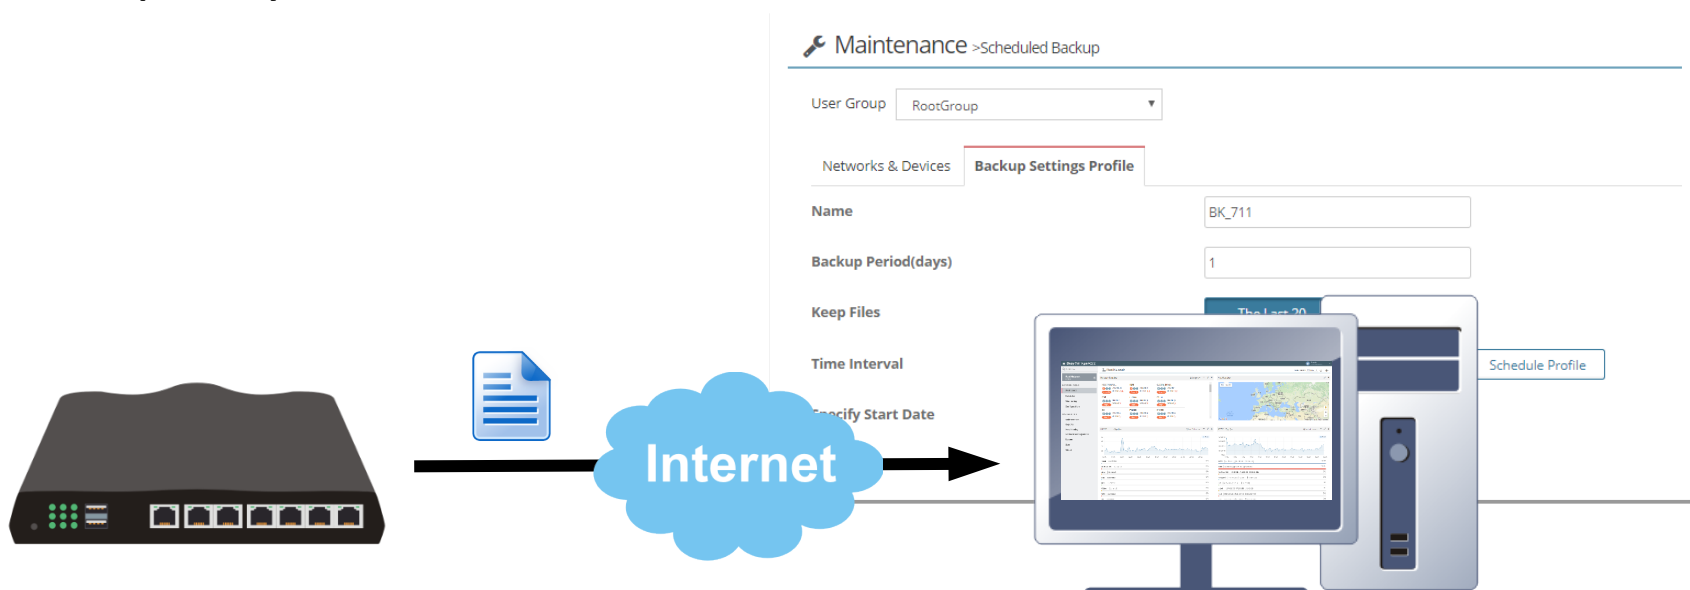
Maintenance >Scheduled Backup

User Group RootGroup

Networks & Devices Backup Settings Profile

Name BK_711

Backup Period(days) 1

Keep Files The Last 20

Time Interval

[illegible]ecify Start Date

Schedule Profile

Internet